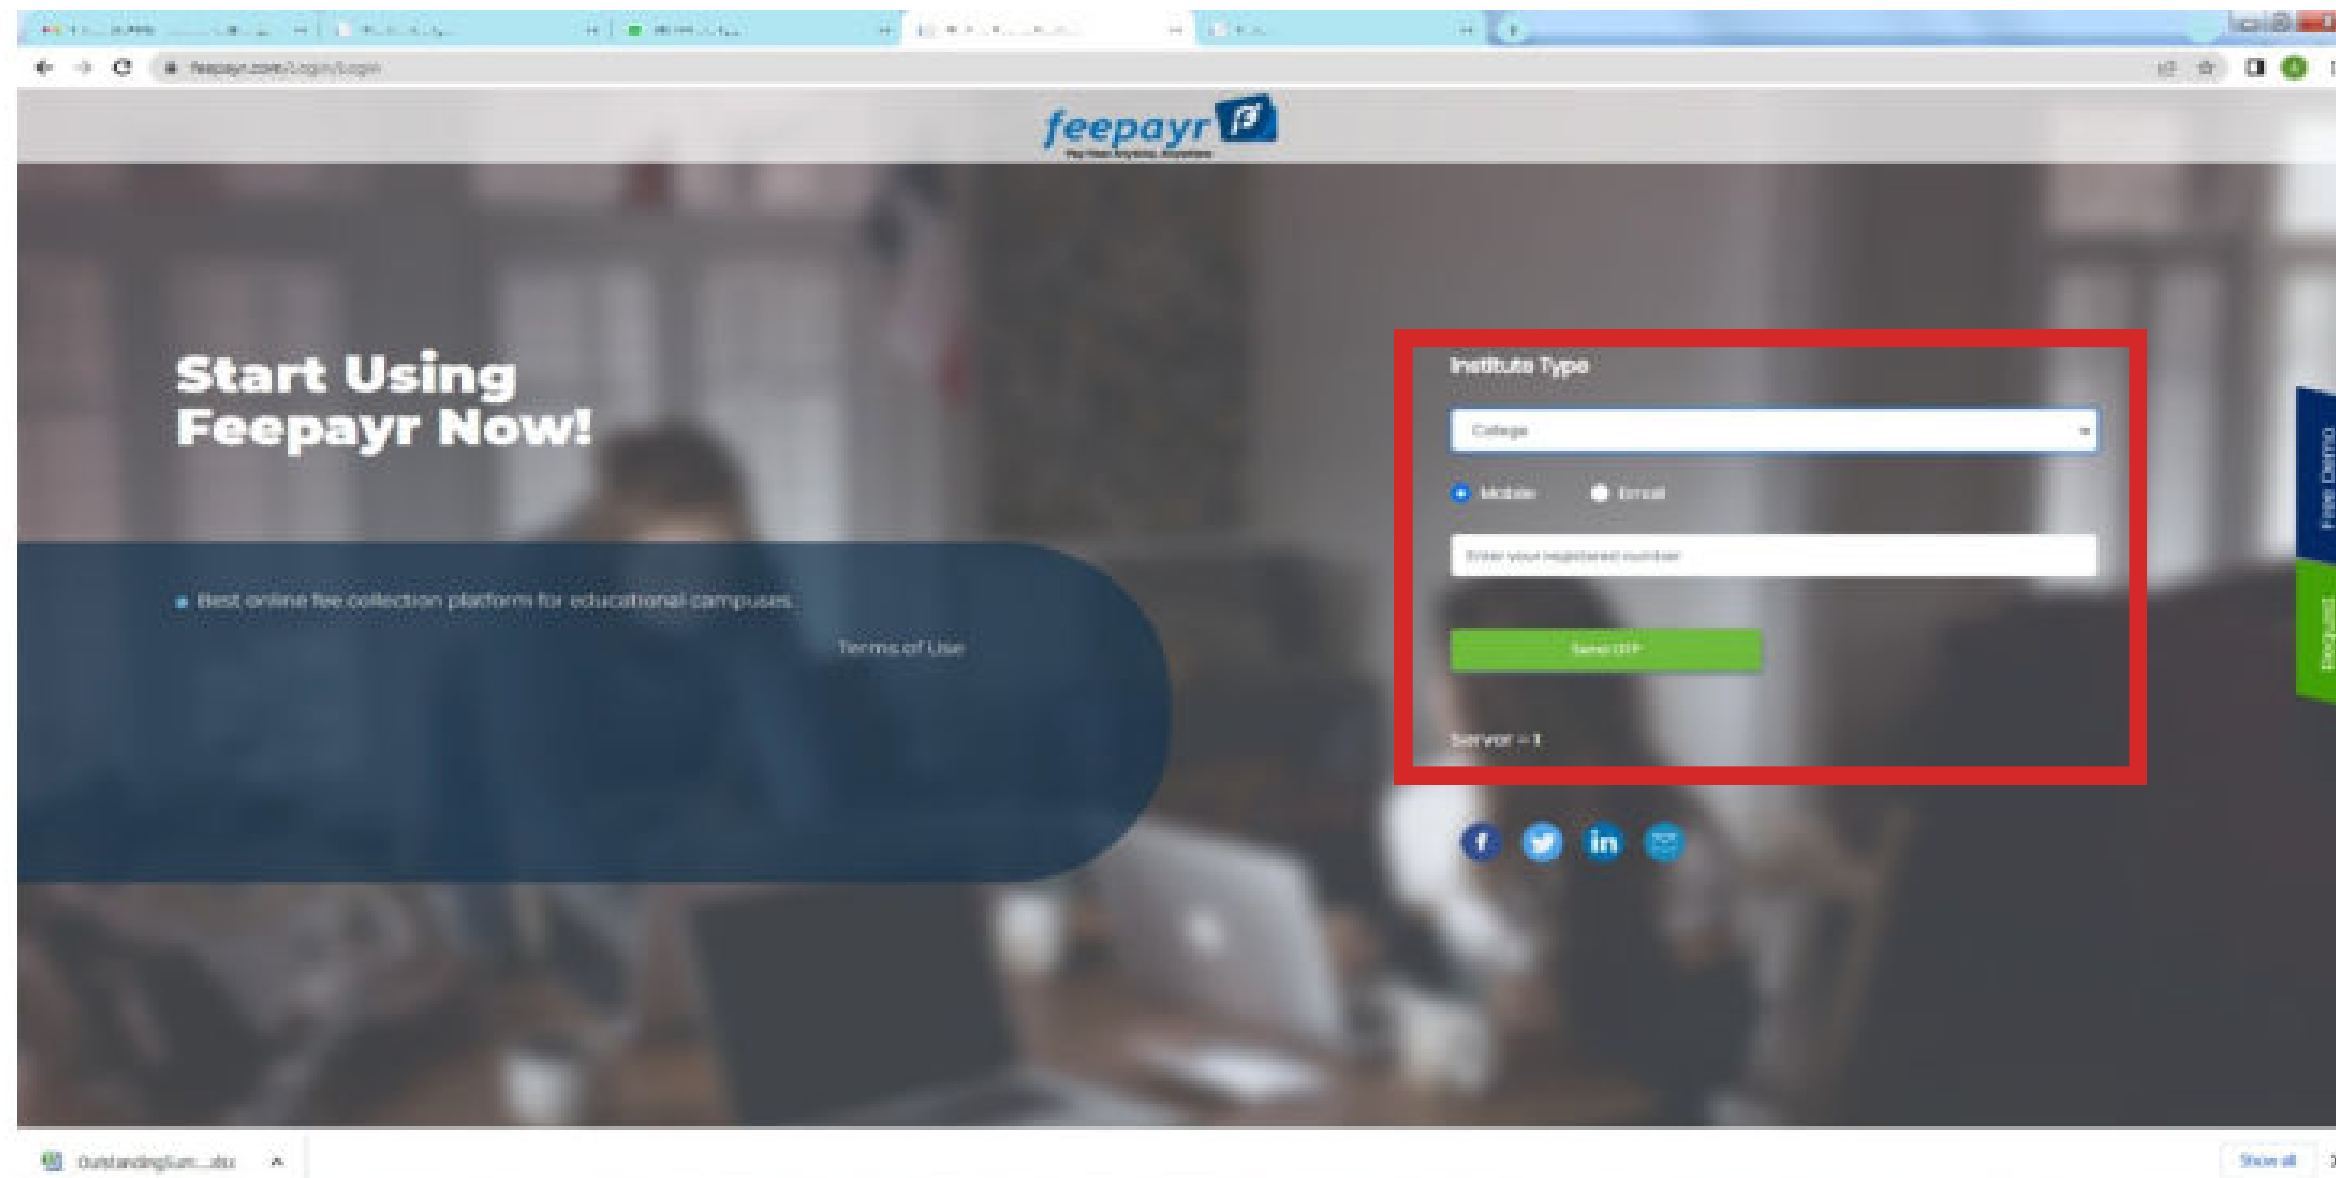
feepayr.com/Login/Login

feepayr

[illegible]

Start Using Feepayr Now!

Best online fee collection platform for educational campuses.

Terms of Use

Institute Type

College

Mobile Email

Enter your registered number

Send OTP

Server - 1

Free Demo

Request

OutstandingSum....xlsx

Show all